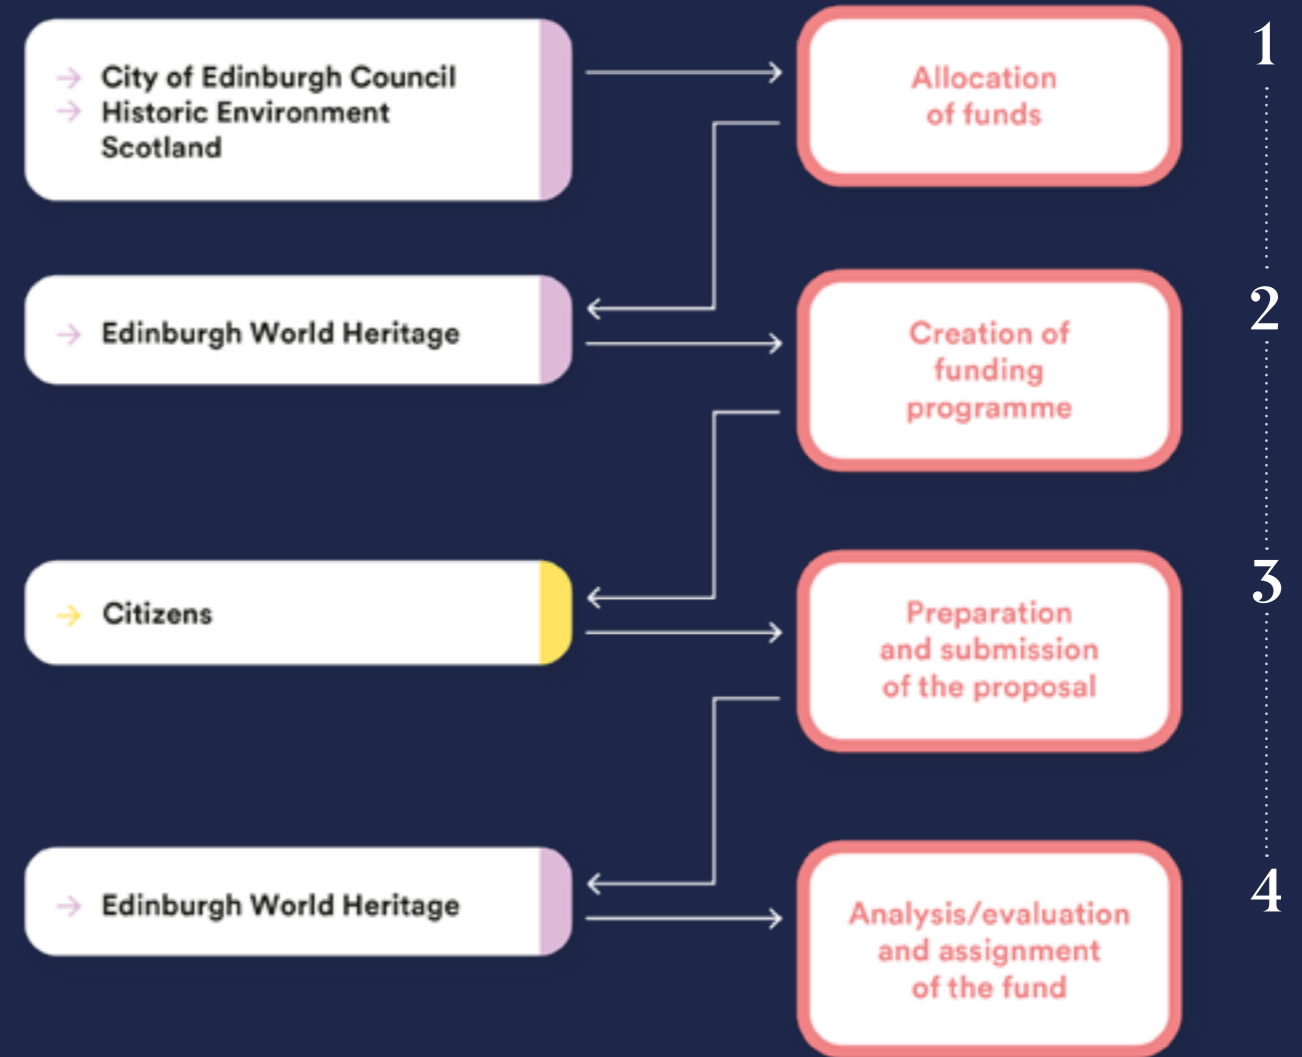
→ City of Edinburgh Council
→ Historic Environment Scotland

Allocation of funds

1

→ Edinburgh World Heritage

Creation of funding programme

2

→ Citizens

Preparation and submission of the proposal

3

→ Edinburgh World Heritage

Analysis/evaluation and assignment of the fund

4